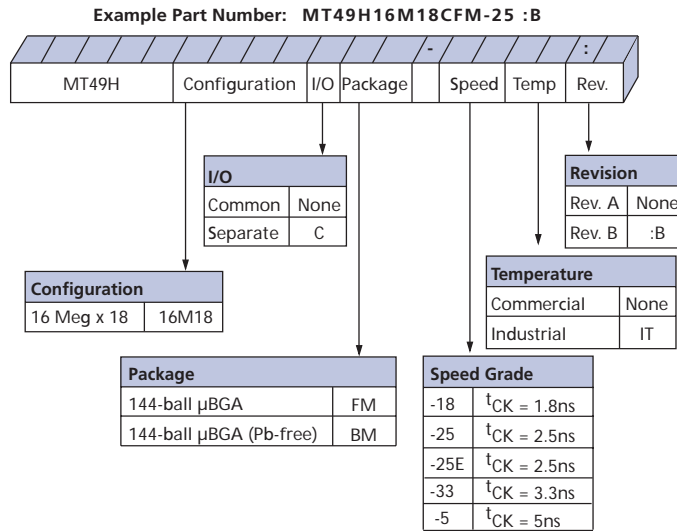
Example Part Number: MT49H16M18CFM-25 :B

-

:

| MT49H | Configuration | I/O | Package | | Speed | Temp | Rev. |
|---|---|---|---|---|---|---|---|

| I/O | |
|---|---|
| Common | None |
| Separate | C |

| Revision | |
|---|---|
| Rev. A | None |
| Rev. B | :B |

| Temperature | |
|---|---|
| Commercial | None |
| Industrial | IT |

| Configuration | |
|---|---|
| 16 Meg x 18 | 16M18 |

| Package | |
|---|---|
| 144-ball µBGA | FM |
| 144-ball µBGA (Pb-free) | BM |

| Speed Grade | |
|---|---|
| -18 | $^tCK = 1.8ns$ |
| -25 | $^tCK = 2.5ns$ |
| -25E | $^tCK = 2.5ns$ |
| -33 | $^tCK = 3.3ns$ |
| -5 | $^tCK = 5ns$ |